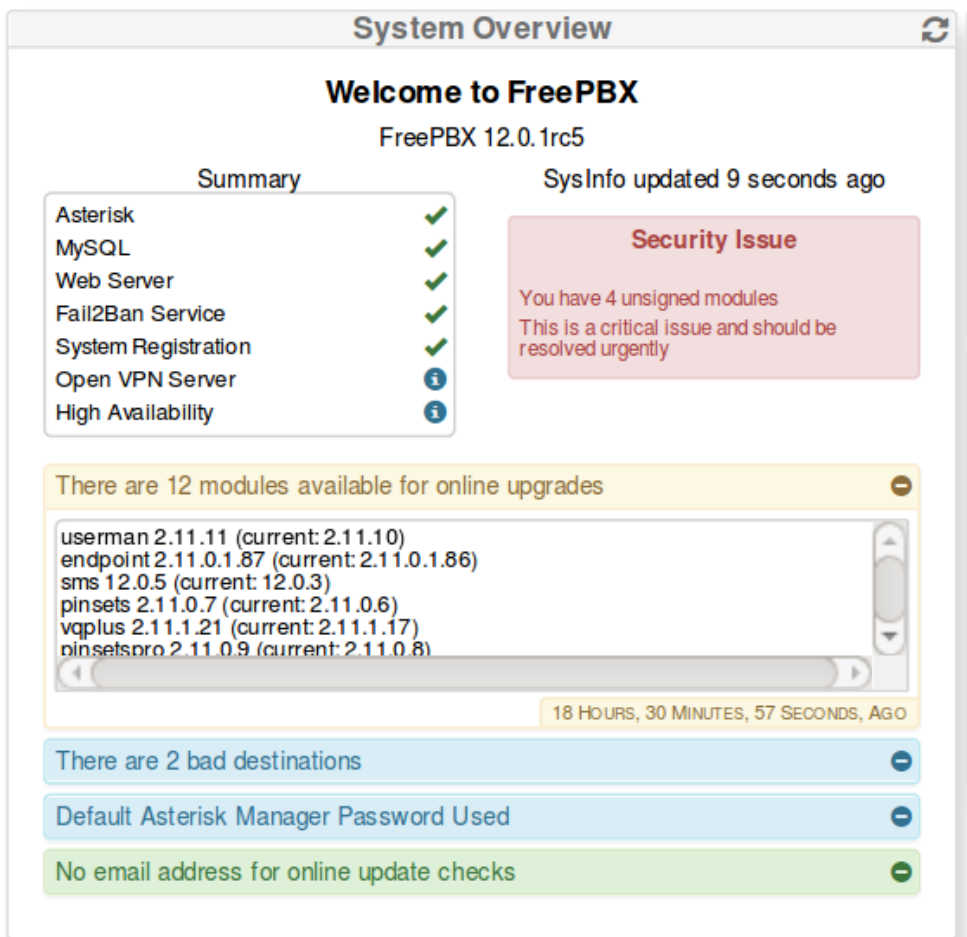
System Overview

Welcome to FreePBX

FreePBX 12.0.1rc5

Summary

SysInfo updated 9 seconds ago

Asterisk
MySQL
Web Server
Fail2Ban Service
System Registration
Open VPN Server
High Availability

Security Issue

You have 4 unsigned modules

This is a critical issue and should be resolved urgently

There are 12 modules available for online upgrades

userman 2.11.11 (current: 2.11.10)
endpoint 2.11.0.1.87 (current: 2.11.0.1.86)
sms 12.0.5 (current: 12.0.3)
pinsets 2.11.0.7 (current: 2.11.0.6)
vqplus 2.11.1.21 (current: 2.11.1.17)
pinsetspro 2.11.0.9 (current: 2.11.0.8)

18 HOURS, 30 MINUTES, 57 SECONDS, AGO

There are 2 bad destinations

Default Asterisk Manager Password Used

No email address for online update checks